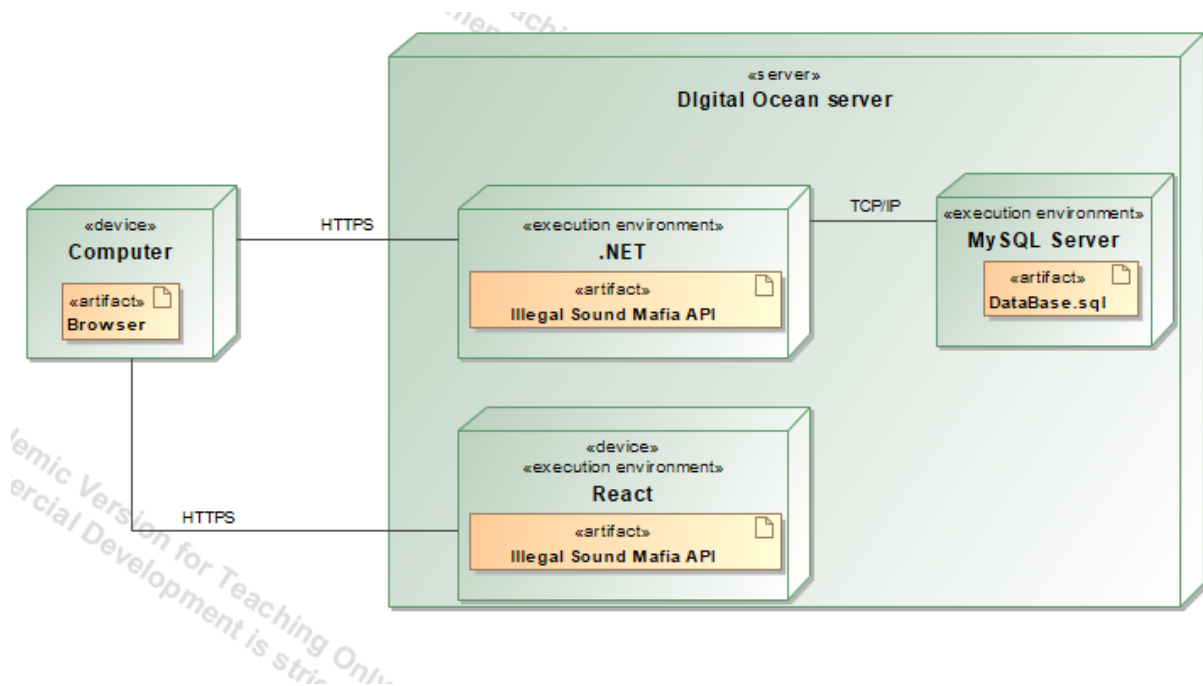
«server»
DIgital Ocean server

«device»
Computer

«artifact»
Browser

HTTPS

«execution environment»
.NET

«artifact»
Illegal Sound Mafia API

TCP/IP

«execution environment»
MySQL Server

«artifact»
DataBase.sql

«device»
«execution environment»
React

«artifact»
Illegal Sound Mafia API

HTTPS

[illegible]emic Version for Teaching Only
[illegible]ercial Development is stri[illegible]